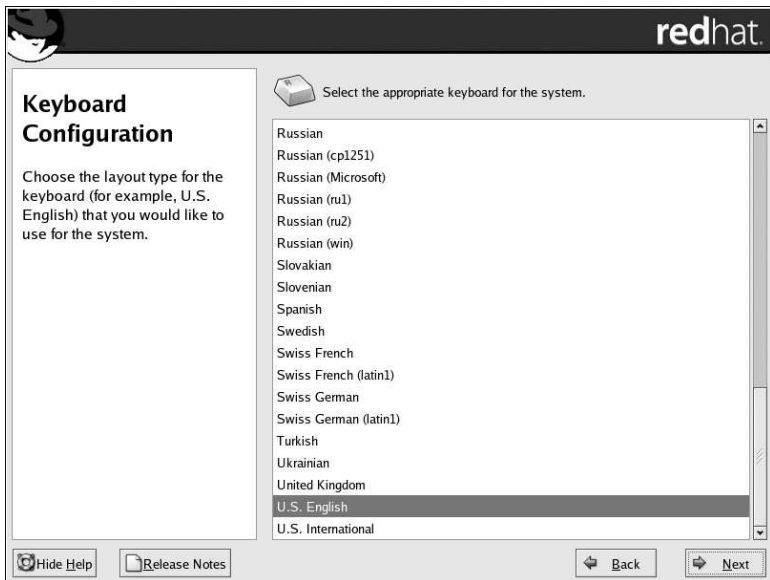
redhat.

Keyboard Configuration

Choose the layout type for the keyboard (for example, U.S. English) that you would like to use for the system.

Select the appropriate keyboard for the system.

Russian
Russian (cp1251)
Russian (Microsoft)
Russian (ru1)
Russian (ru2)
Russian (win)
Slovakian
Slovenian
Spanish
Swedish
Swiss French
Swiss French (latin1)
Swiss German
Swiss German (latin1)
Turkish
Ukrainian
United Kingdom
U.S. English
U.S. International

Hide Help
Release Notes
Back
Next